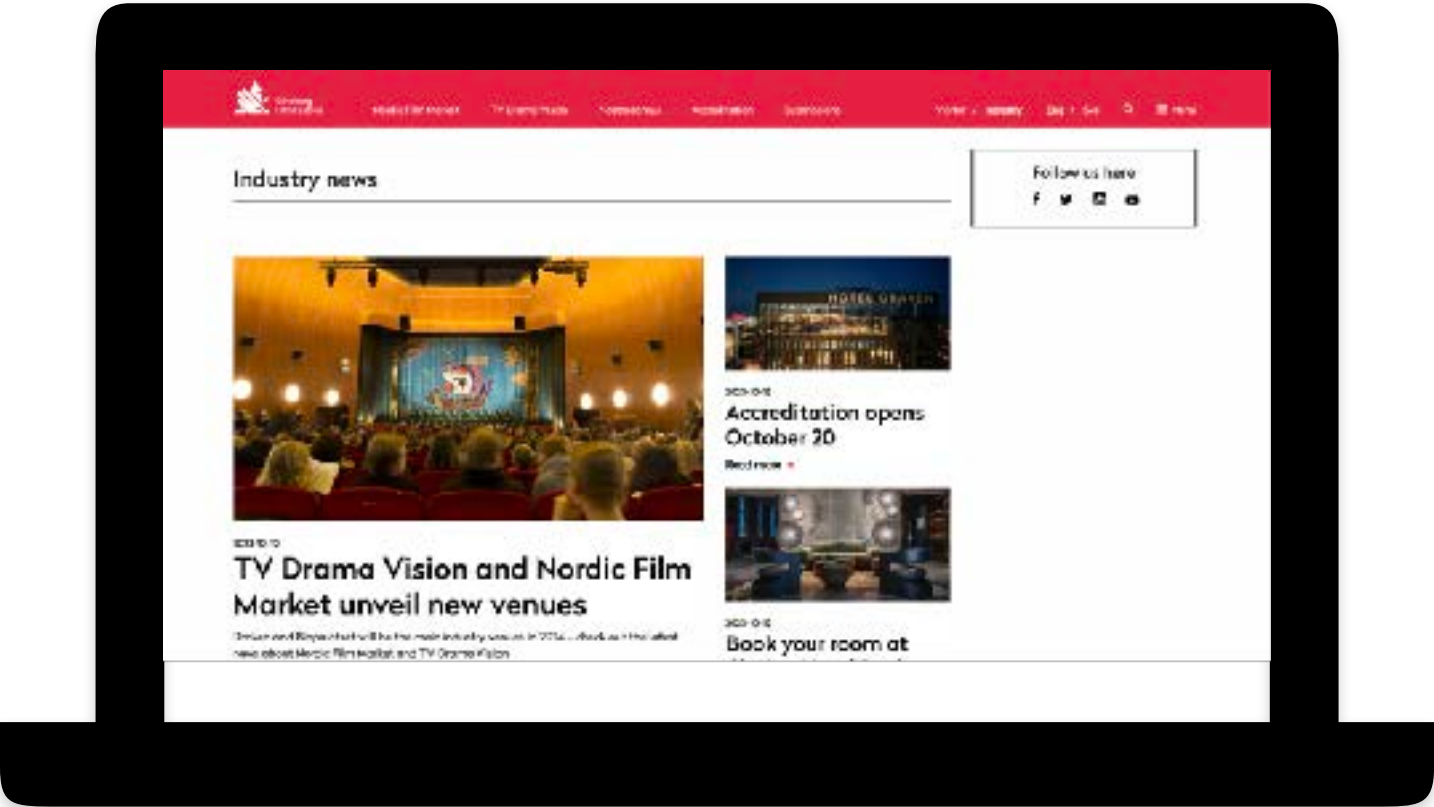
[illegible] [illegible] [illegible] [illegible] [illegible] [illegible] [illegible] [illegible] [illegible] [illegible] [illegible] Menu

Industry news

Follow us here

HOTEL GRAVEN

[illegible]
Accreditation opens October 20
Read more

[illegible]
TV Drama Vision and Nordic Film Market unveil new venues
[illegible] news about Nordic Film Market and TV Drama Vision

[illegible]
Book your room at